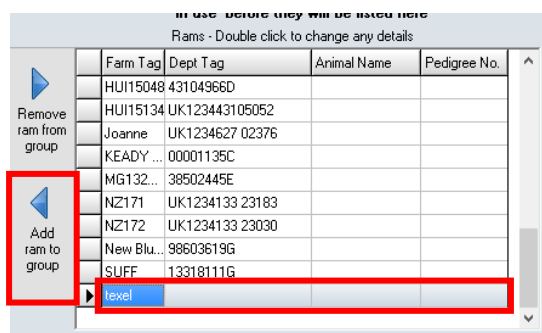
in use' before they will be listed here

Rams - Double click to change any details

Remove ram from group

Add ram to group

| Farm Tag | Dept Tag | Animal Name | Pedigree No. |
|---|---|---|---|
| HUI15048 | 43104966D | | |
| HUI15134 | UK123443105052 | | |
| Joanne | UK1234627 02376 | | |
| KEADY ... | 00001135C | | |
| MG132... | 38502445E | | |
| NZ171 | UK1234133 23183 | | |
| NZ172 | UK1234133 23030 | | |
| New Blu... | 98603619G | | |
| SUFF | 13318111G | | |
| texel | | | |